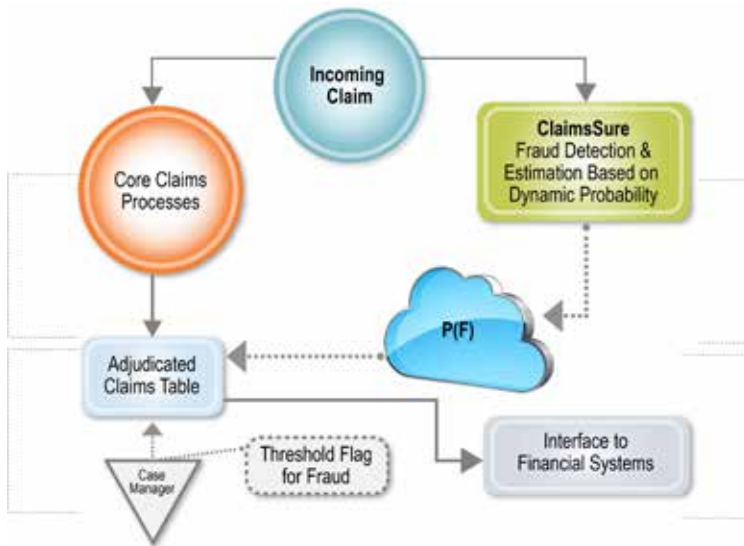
Incoming Claim

Core Claims Processes

ClaimsSure
Fraud Detection & Estimation Based on Dynamic Probability

P(F)

Adjudicated Claims Table

Interface to Financial Systems

Case Manager

Threshold Flag for Fraud